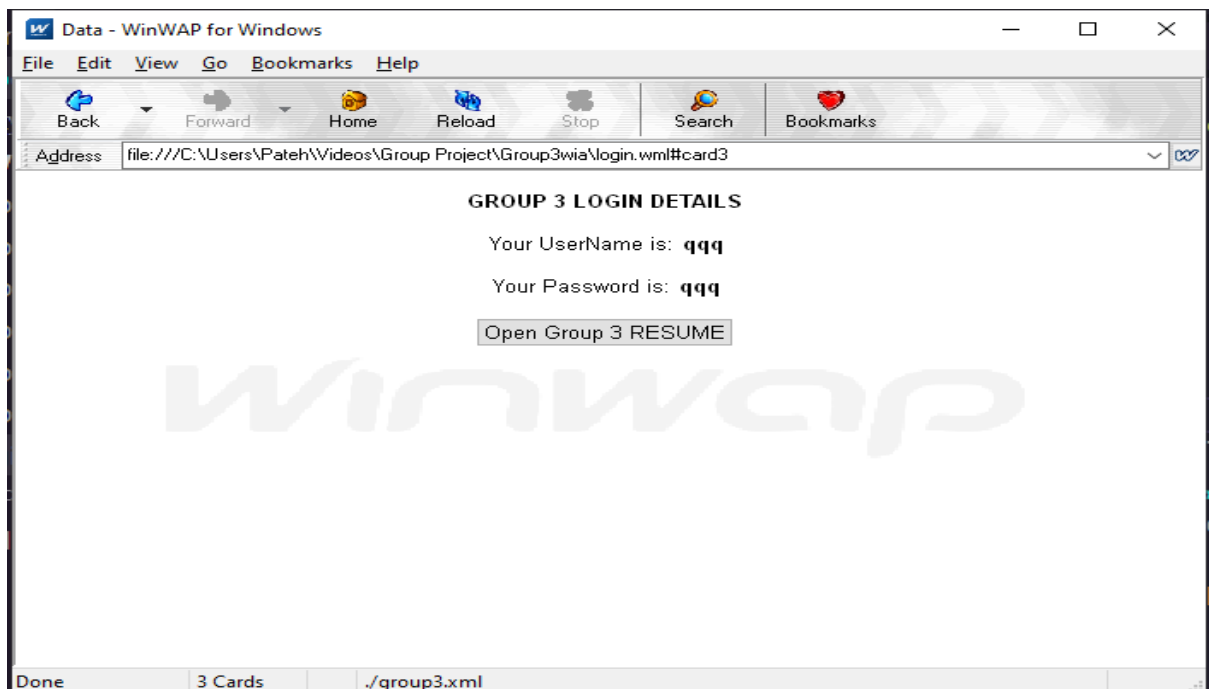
Data - WinWAP for Windows

File Edit View Go Bookmarks Help

Back Forward Home Reload Stop Search Bookmarks

Address file:///C:\Users\Pateh\Videos\Group Project\Group3wia\login.wml#card3

GROUP 3 LOGIN DETAILS

Your UserName is: qqq

Your Password is: qqq

Open Group 3 RESUME

winwap

Done 3 Cards ./group3.xml